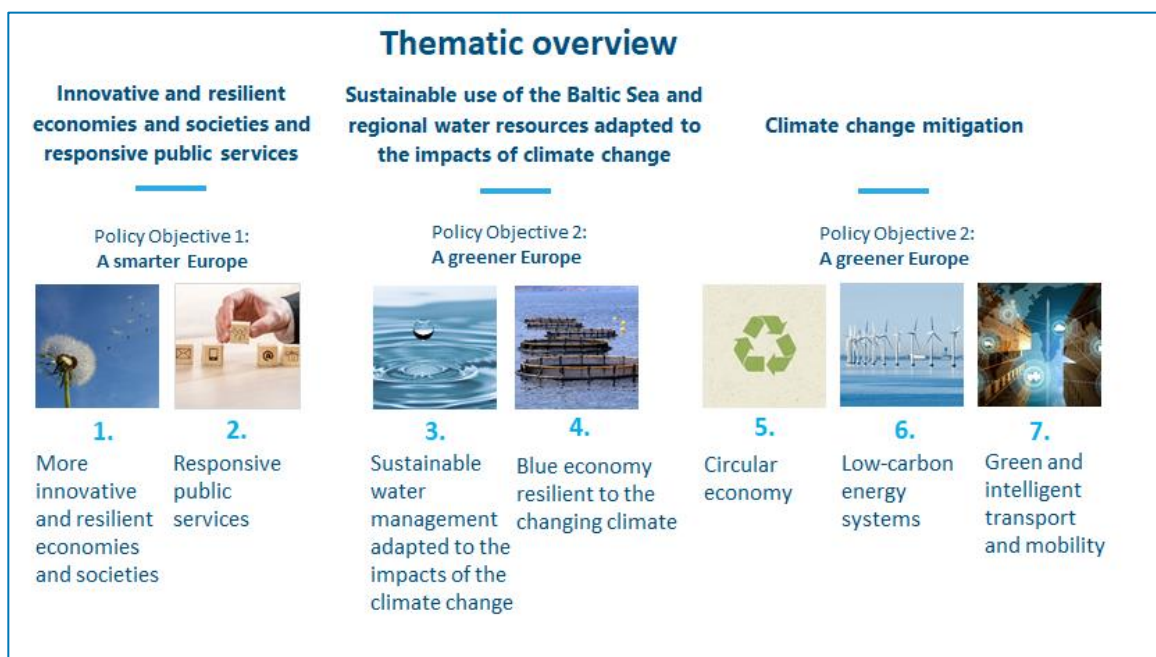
Thematic overview

Innovative and resilient economies and societies and responsive public services

Policy Objective 1:
A smarter Europe

1.
More innovative and resilient economies and societies

2.
Responsive public services

Sustainable use of the Baltic Sea and regional water resources adapted to the impacts of climate change

Policy Objective 2:
A greener Europe

3.
Sustainable water management adapted to the impacts of the climate change

4.
Blue economy resilient to the changing climate

Climate change mitigation

Policy Objective 2:
A greener Europe

5.
Circular economy

6.
Low-carbon energy systems

7.
Green and intelligent transport and mobility